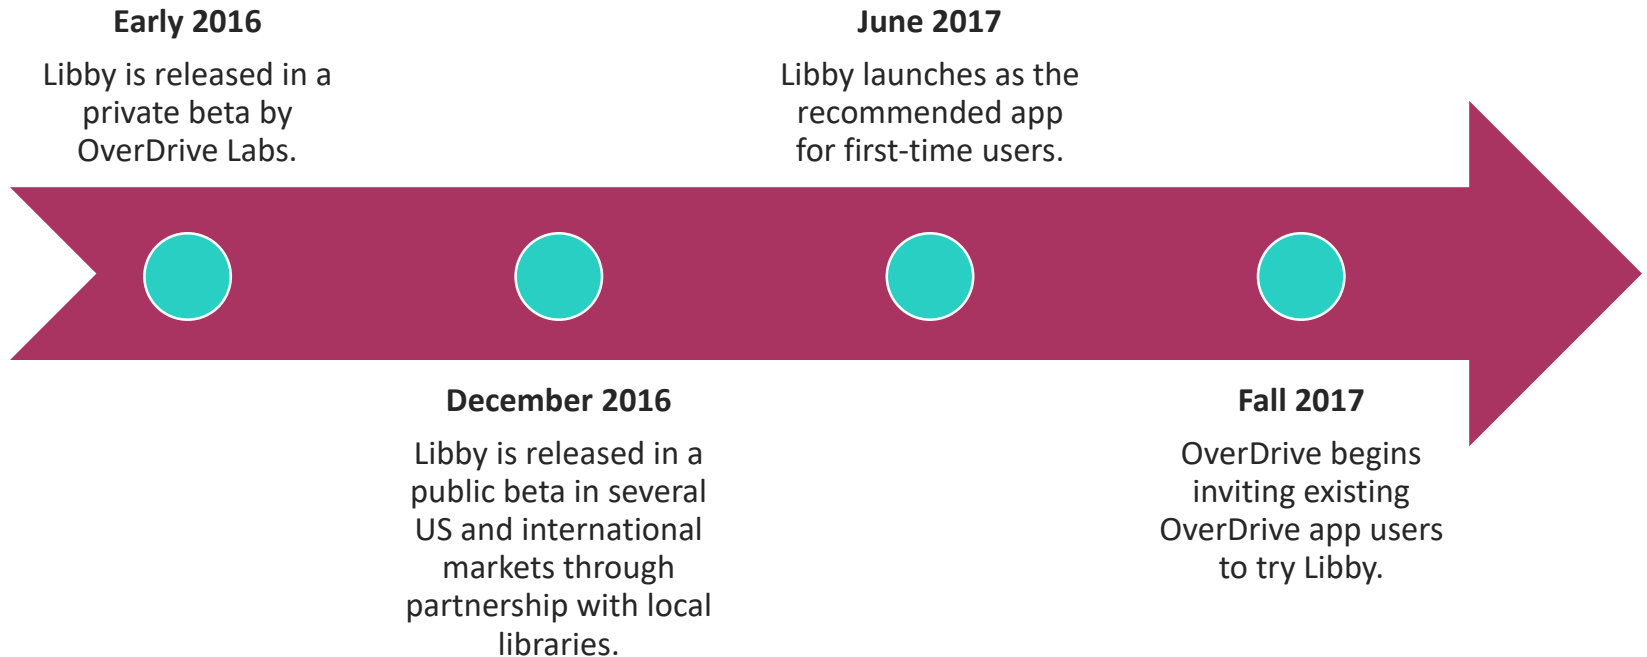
**Early 2016**

Libby is released in a private beta by OverDrive Labs.

**June 2017**

Libby launches as the recommended app for first-time users.

**December 2016**

Libby is released in a public beta in several US and international markets through partnership with local libraries.

**Fall 2017**

OverDrive begins inviting existing OverDrive app users to try Libby.